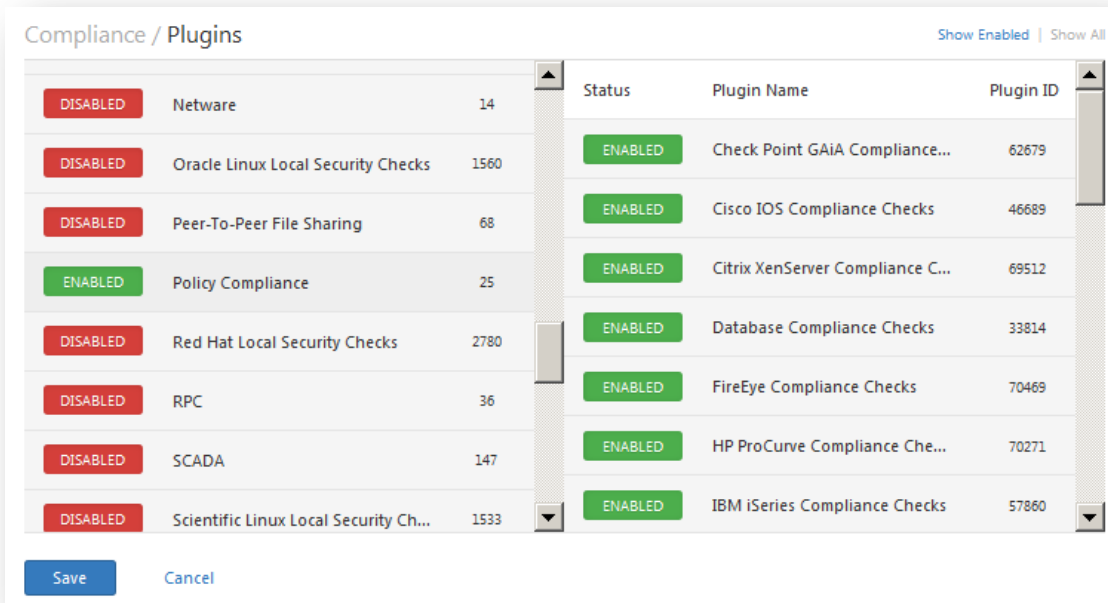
Compliance / Plugins

Show Enabled | Show All

| | | |
|---|---|---|
| DISABLED | Netware | 14 |
| DISABLED | Oracle Linux Local Security Checks | 1560 |
| DISABLED | Peer-To-Peer File Sharing | 68 |
| ENABLED | Policy Compliance | 25 |
| DISABLED | Red Hat Local Security Checks | 2780 |
| DISABLED | RPC | 36 |
| DISABLED | SCADA | 147 |
| DISABLED | Scientific Linux Local Security Ch... | 1533 |

| Status | Plugin Name | Plugin ID |
|---|---|---|
| ENABLED | Check Point GAiA Compliance... | 62679 |
| ENABLED | Cisco IOS Compliance Checks | 46689 |
| ENABLED | Citrix XenServer Compliance C... | 69512 |
| ENABLED | Database Compliance Checks | 33814 |
| ENABLED | FireEye Compliance Checks | 70469 |
| ENABLED | HP ProCurve Compliance Che... | 70271 |
| ENABLED | IBM iSeries Compliance Checks | 57860 |

Save Cancel